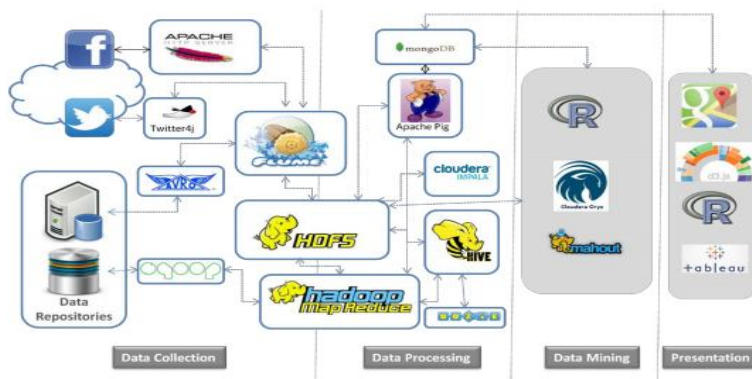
APACHE
HTTP SERVER

Twitter4j

FLUME

AVRO

Data Repositories

sqoop

mongoDB

Apache Pig

cloudera IMPALA

HDFS

HIVE

hadoop MapReduce

Cloudera Oryx

mahout

d3.js

tableau

Data Collection

Data Processing

Data Mining

Presentation